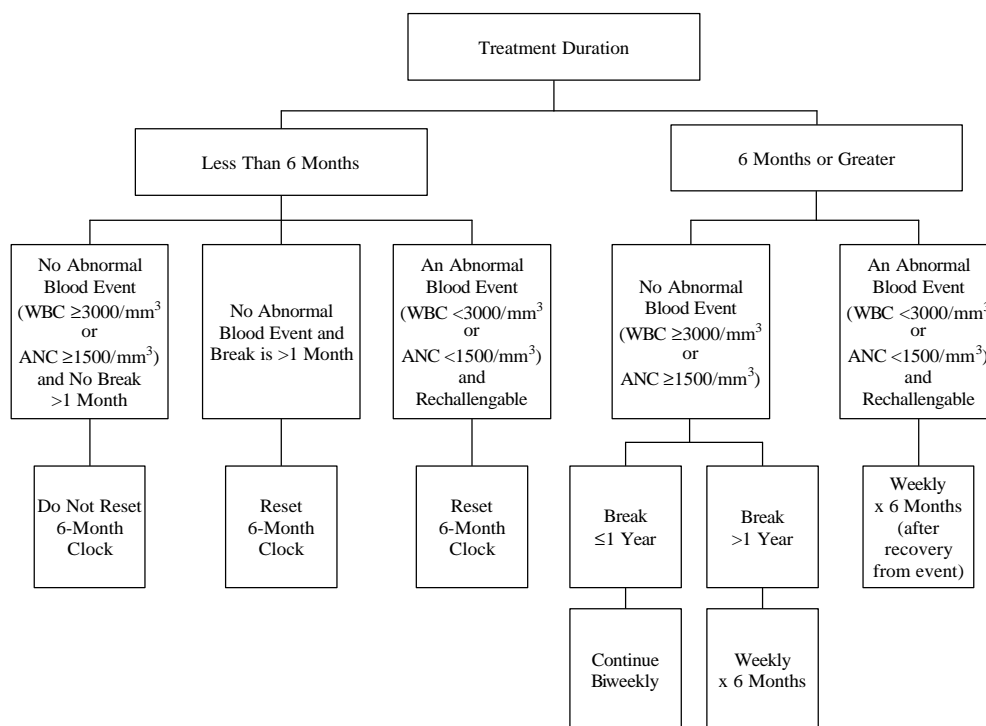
Treatment Duration

Less Than 6 Months

6 Months or Greater

No Abnormal Blood Event (WBC $\geq$3000/mm$^3$ or ANC $\geq$1500/mm$^3$) and No Break >1 Month

No Abnormal Blood Event and Break is >1 Month

An Abnormal Blood Event (WBC <3000/mm$^3$ or ANC <1500/mm$^3$) and Rechallengable

No Abnormal Blood Event (WBC $\geq$3000/mm$^3$ or ANC $\geq$1500/mm$^3$)

An Abnormal Blood Event (WBC <3000/mm$^3$ or ANC <1500/mm$^3$) and Rechallengable

Do Not Reset 6-Month Clock

Reset 6-Month Clock

Reset 6-Month Clock

Break $\leq$1 Year

Break >1 Year

Weekly x 6 Months (after recovery from event)

Continue Biweekly

Weekly x 6 Months